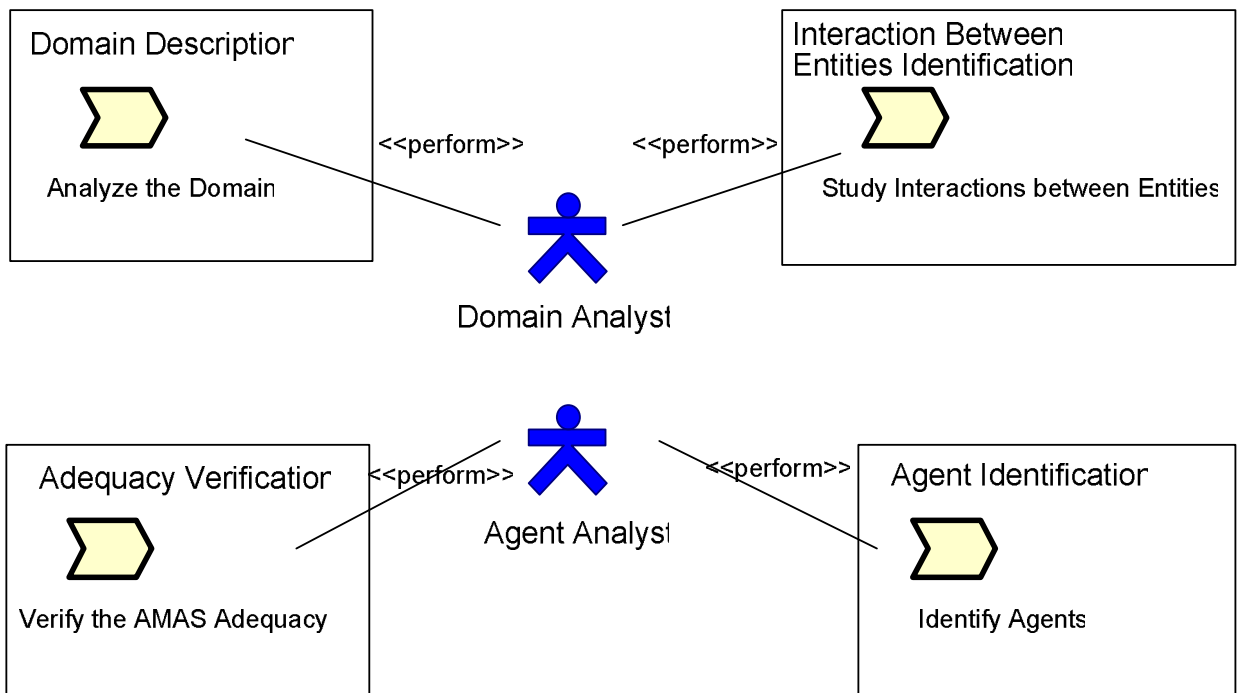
Domain Descriptior

Analyze the Domain

<<perform>>

<<perform>>

Interaction Between Entities Identification

Study Interactions between Entities

Domain Analyst

Adequacy Verificatior

<<perform>>

Verify the AMAS Adequacy

Agent Analyst

<<perform>>

Agent Identificatior

Identify Agents